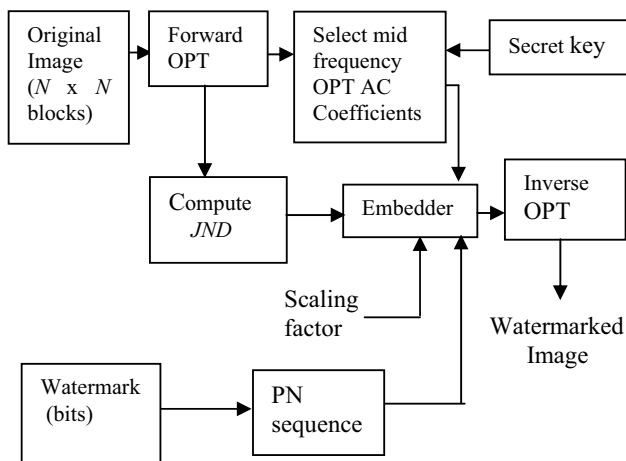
Original Image ($N$ x $N$ blocks)

Forward OPT

Select mid frequency OPT AC Coefficients

Secret key

Compute $JND$

Embedder

Inverse OPT

Scaling factor

Watermarked Image

Watermark (bits)

PN sequence